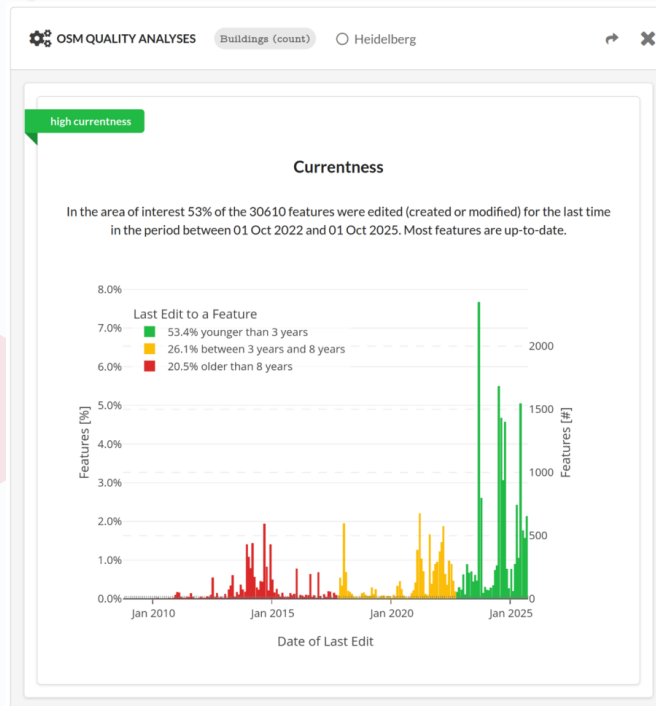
OSM QUALITY ANALYSES Buildings (count) Heidelberg

high currentness

Currentness

In the area of interest 53% of the 30610 features were edited (created or modified) for the last time in the period between 01 Oct 2022 and 01 Oct 2025. Most features are up-to-date.

Last Edit to a Feature
53.4% younger than 3 years
26.1% between 3 years and 8 years
20.5% older than 8 years

8.0%
7.0%
6.0%
5.0%
4.0%
3.0%
2.0%
1.0%
0.0%

Features [%]

2000
1500
1000
500
0

Features [#]

Jan 2010 Jan 2015 Jan 2020 Jan 2025

Date of Last Edit